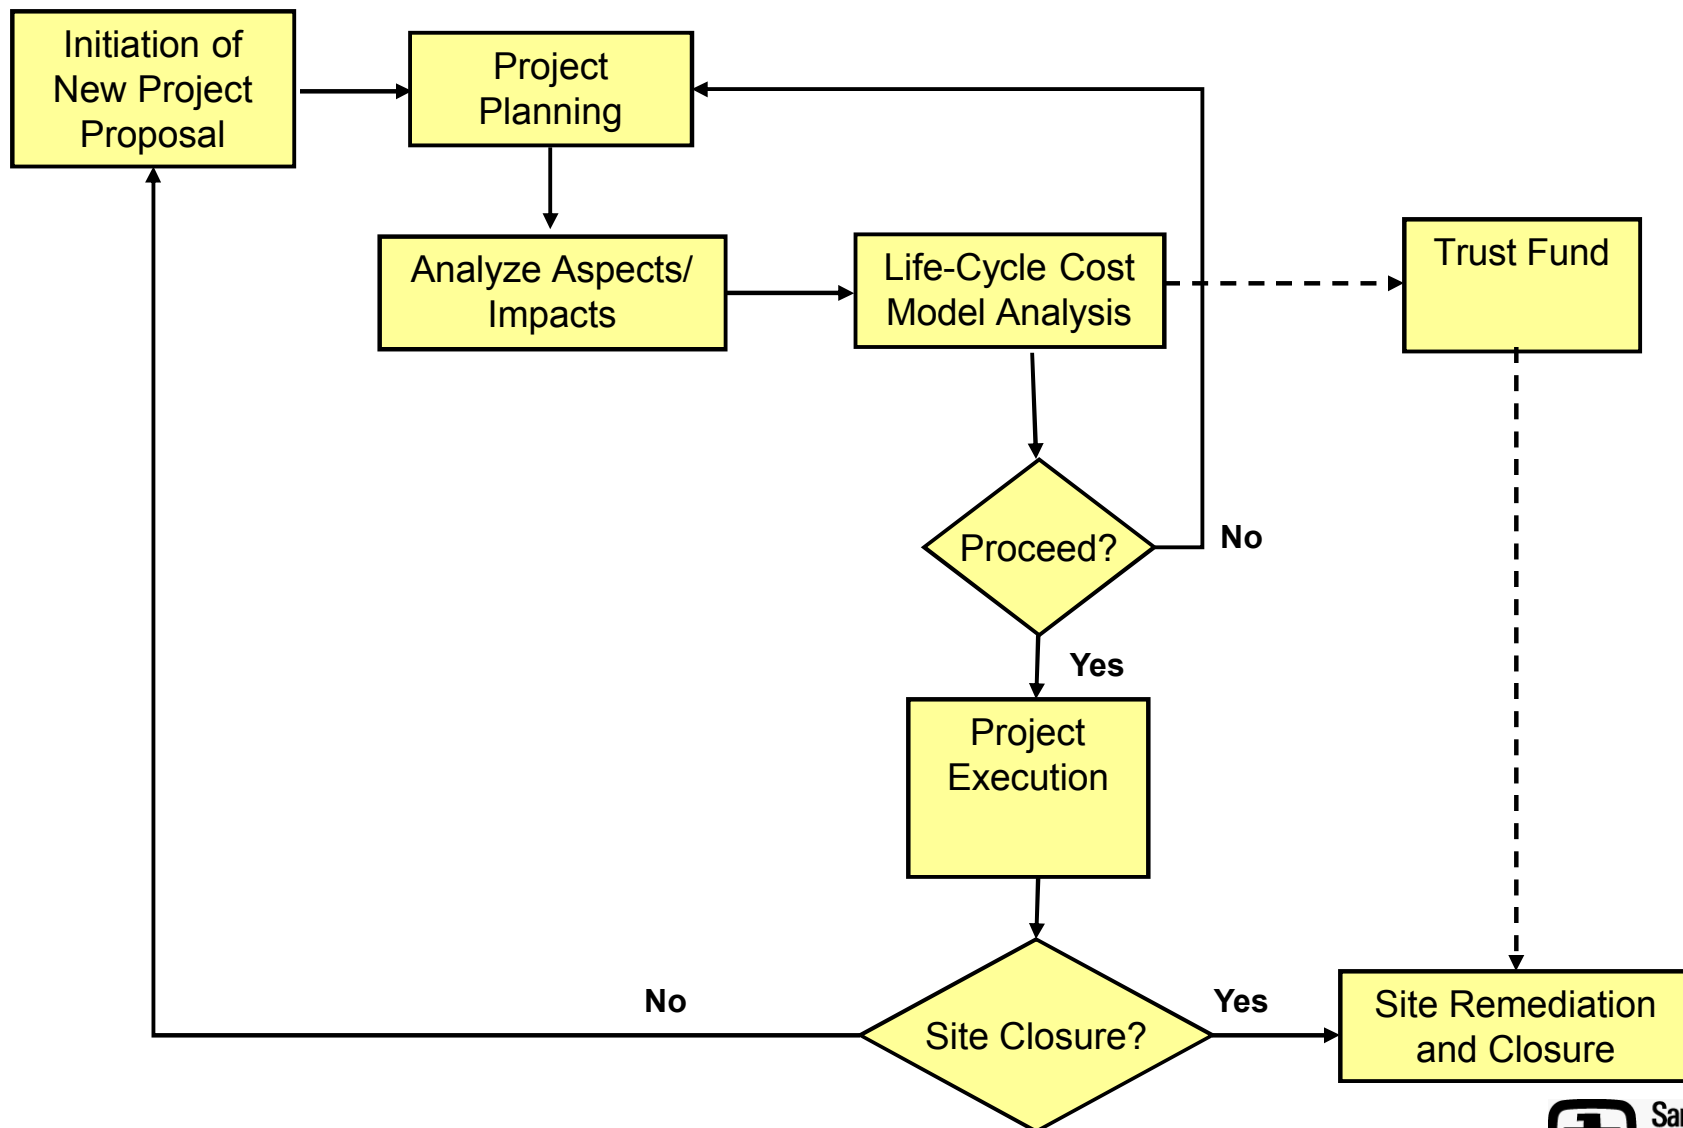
Initiation of New Project Proposal

Project Planning

Analyze Aspects/ Impacts

Life-Cycle Cost Model Analysis

Trust Fund

Proceed?

No

Yes

Project Execution

No

Site Closure?

Yes

Site Remediation and Closure

Sa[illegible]